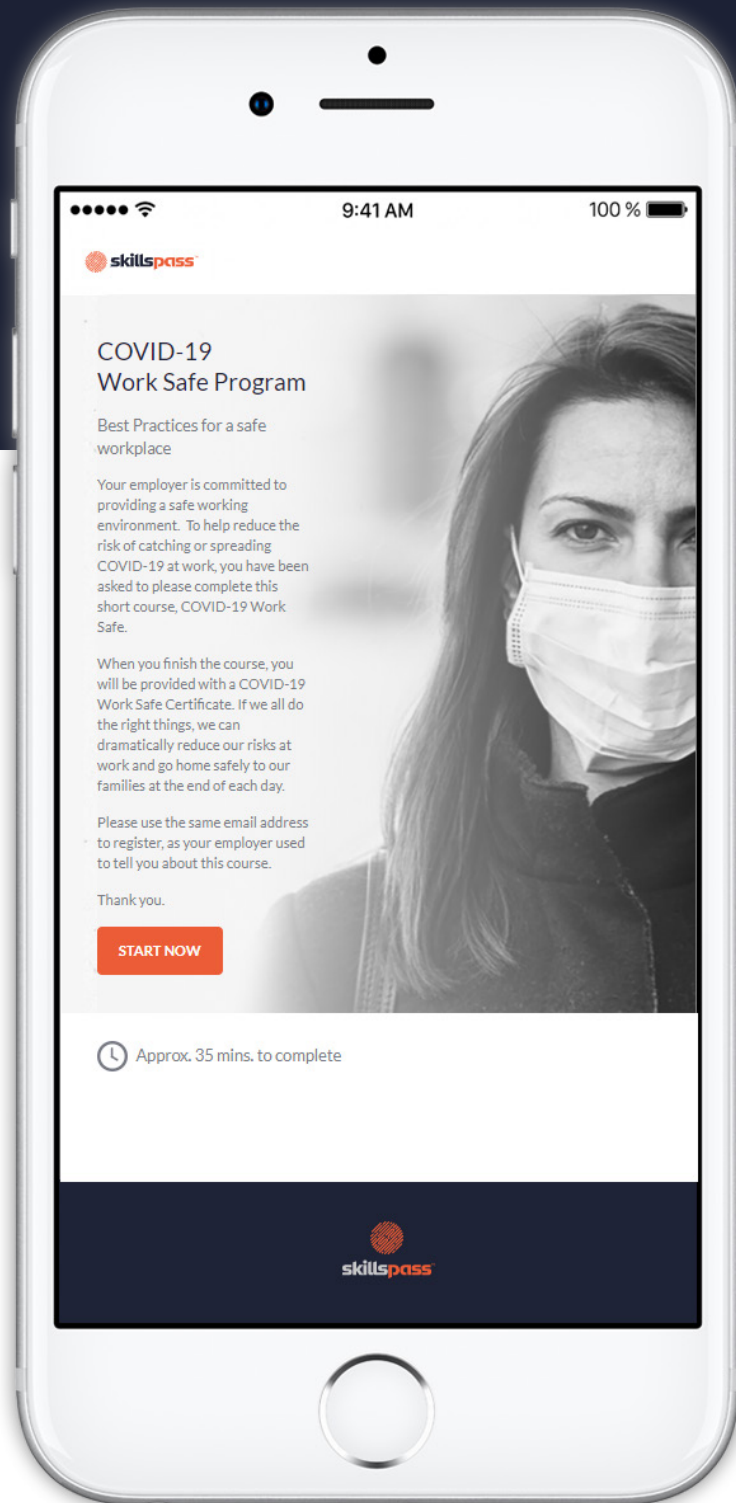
9:41 AM

100 %

skillspass

COVID-19
Work Safe Program

Best Practices for a safe workplace

Your employer is committed to providing a safe working environment. To help reduce the risk of catching or spreading COVID-19 at work, you have been asked to please complete this short course, COVID-19 Work Safe.

When you finish the course, you will be provided with a COVID-19 Work Safe Certificate. If we all do the right things, we can dramatically reduce our risks at work and go home safely to our families at the end of each day.

Please use the same email address to register, as your employer used to tell you about this course.

Thank you.

START NOW

Approx. 35 mins. to complete

skillspass